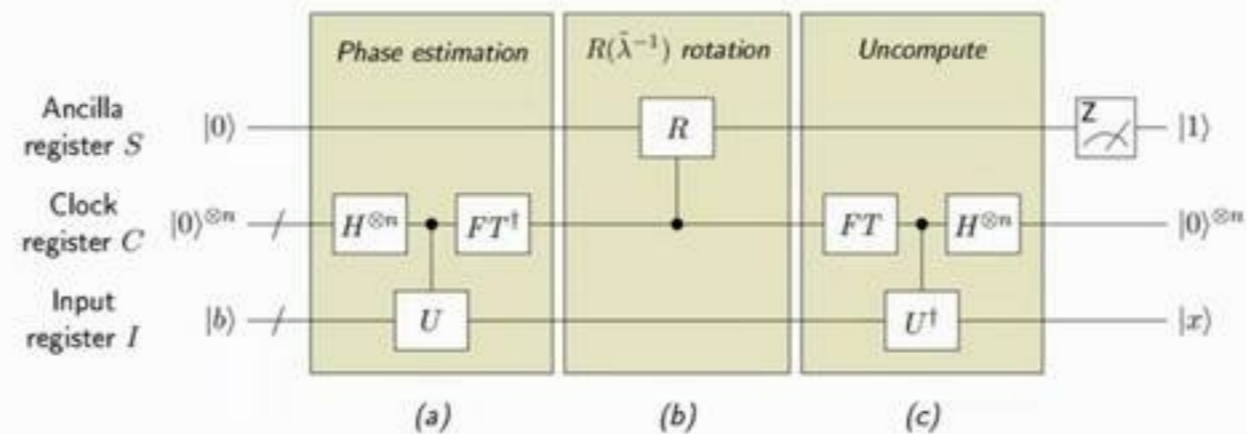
Phase estimation

$R(\tilde{\lambda}^{-1})$ rotation

Uncompute

Ancilla register $S$

$|0\rangle$

$R$

Z

$|1\rangle$

Clock register $C$

$|0\rangle^{\otimes n}$

$H^{\otimes n}$

$FT^{\dagger}$

$FT$

$H^{\otimes n}$

$|0\rangle^{\otimes n}$

Input register $I$

$|b\rangle$

$U$

$U^{\dagger}$

$|x\rangle$

(a)

(b)

(c)